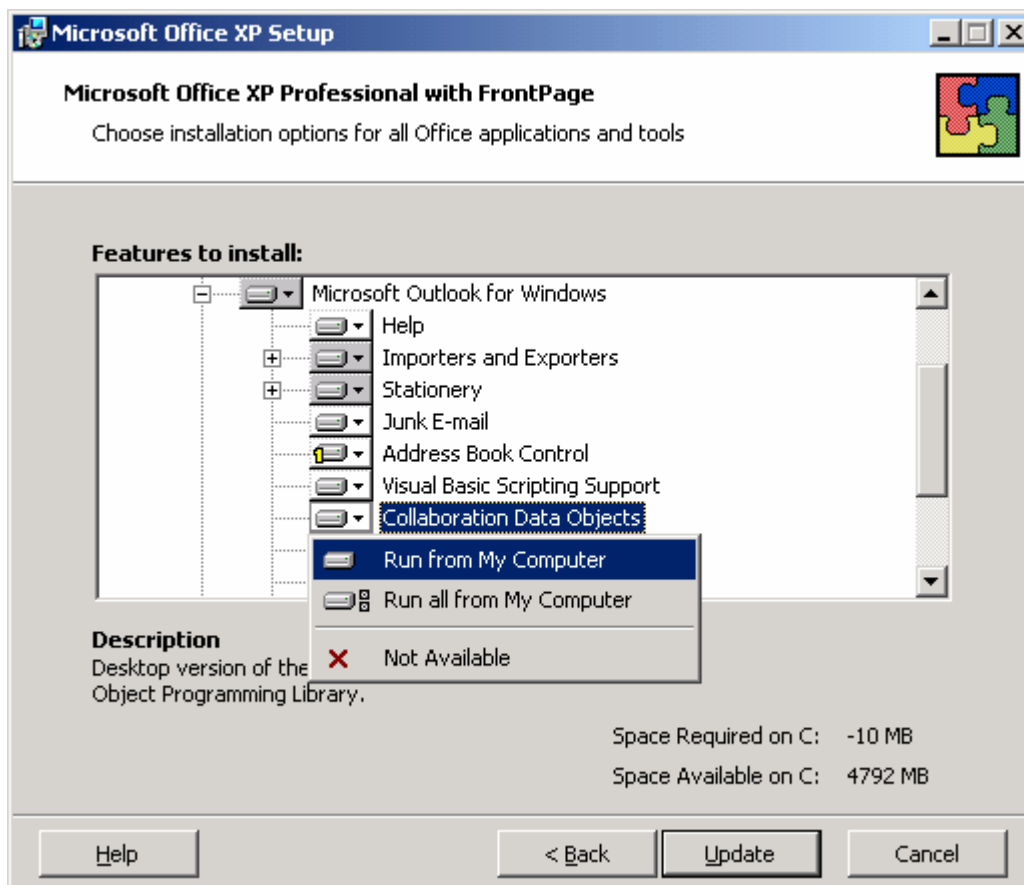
Microsoft Office XP Setup

Microsoft Office XP Professional with FrontPage

Choose installation options for all Office applications and tools

Features to install:

Microsoft Outlook for Windows
Help
Importers and Exporters
Stationery
Junk E-mail
Address Book Control
Visual Basic Scripting Support
Collaboration Data Objects

Run from My Computer
Run all from My Computer
Not Available

Description
Desktop version of the
Object Programming Library.

Space Required on C: -10 MB
Space Available on C: 4792 MB

Help
< Back
Update
Cancel